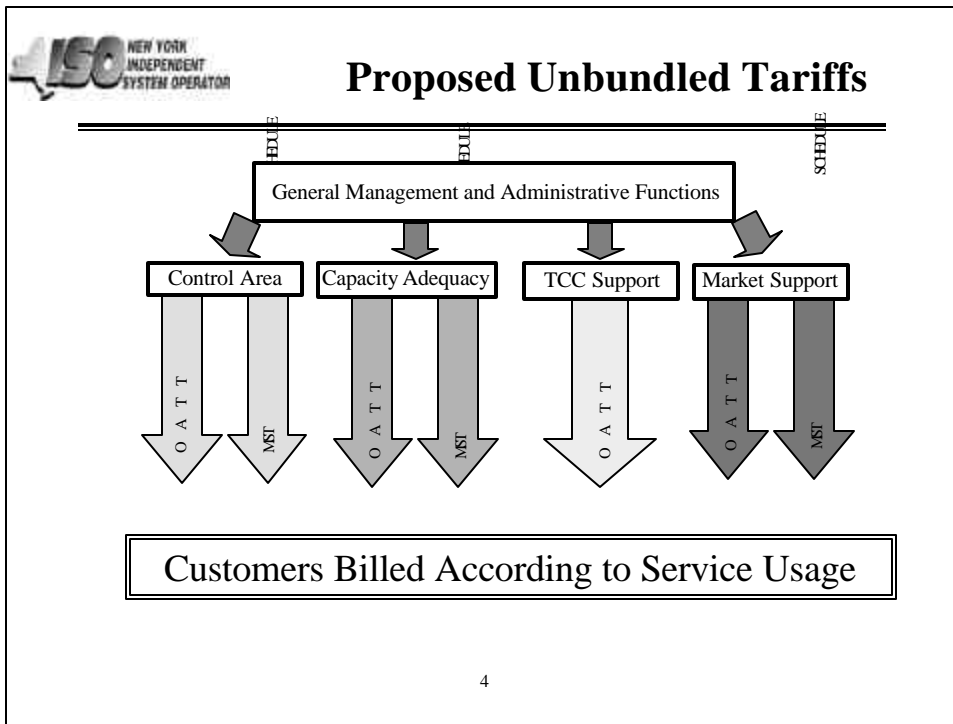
ISO NEW YORK INDEPENDENT SYSTEM OPERATOR

Proposed Unbundled Tariffs

HEDULE

EDULE

SCHEDULE

General Management and Administrative Functions

Control Area

Capacity Adequacy

TCC Support

Market Support

O A T T

MST

O A T T

MST

O A T T

O A T T

MST

Customers Billed According to Service Usage

4